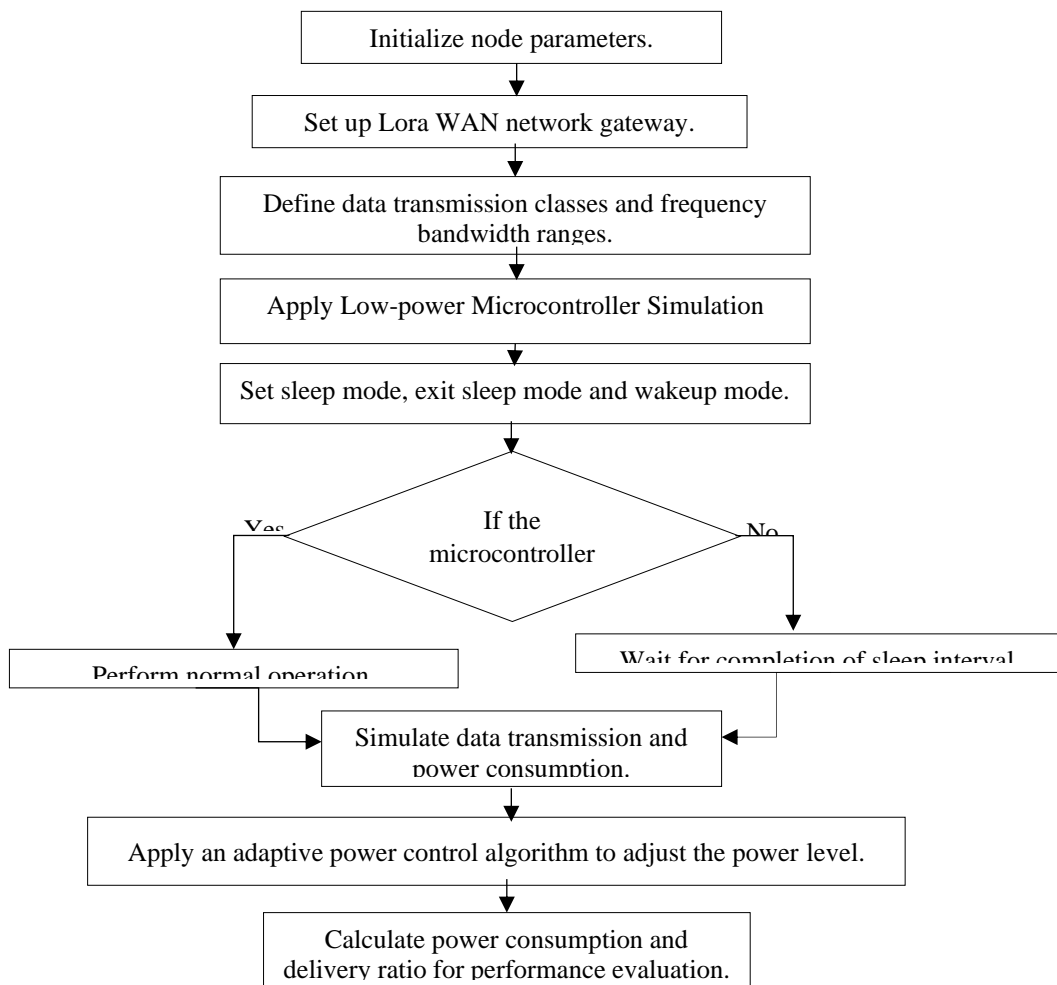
Initialize node parameters.

Set up Lora WAN network gateway.

Define data transmission classes and frequency bandwidth ranges.

Apply Low-power Microcontroller Simulation

Set sleep mode, exit sleep mode and wakeup mode.

If the microcontroller

Yes

No

Perform normal operation

Wait for completion of sleep interval

Simulate data transmission and power consumption.

Apply an adaptive power control algorithm to adjust the power level.

Calculate power consumption and delivery ratio for performance evaluation.